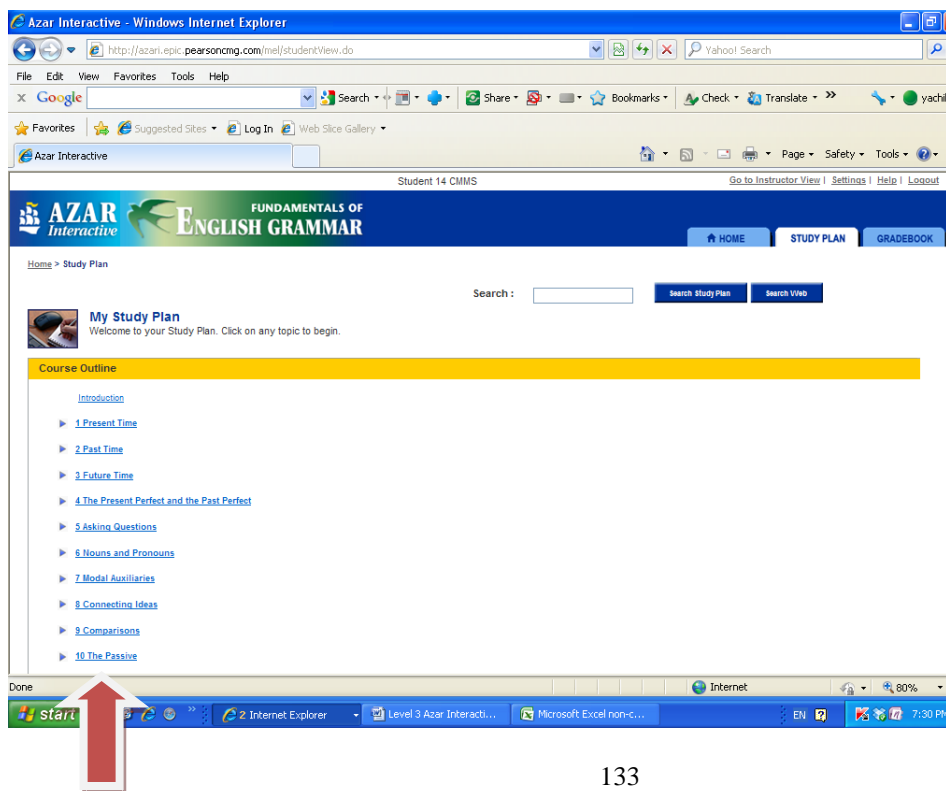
Azar Interactive - Windows Internet Explorer

http://azari.epic.pearsoncmg.com/mel/studentView.do

Yahoo! Search

File Edit View Favorites Tools Help

Google

Search · Share · Bookmarks · Check · Translate · » yachi

Favorites Suggested Sites · Log In Web Slice Gallery ·

Azar Interactive

Page · Safety · Tools ·

Student 14 CMMS

Go to Instructor View | Settings | Help | Logout

AZAR Interactive FUNDAMENTALS OF ENGLISH GRAMMAR

HOME STUDY PLAN GRADEBOOK

Home > Study Plan

Search :

Search Study Plan Search Web

My Study Plan

Welcome to your Study Plan. Click on any topic to begin.

Course Outline

Introduction

1 Present Time

2 Past Time

3 Future Time

4 The Present Perfect and the Past Perfect

5 Asking Questions

6 Nouns and Pronouns

7 Modal Auxiliaries

8 Connecting Ideas

9 Comparisons

10 The Passive

Done

Internet

80%

start

2 Internet Explorer

Level 3 Azar Interacti...

Microsoft Excel non-c...

EN

7:30 PM

133